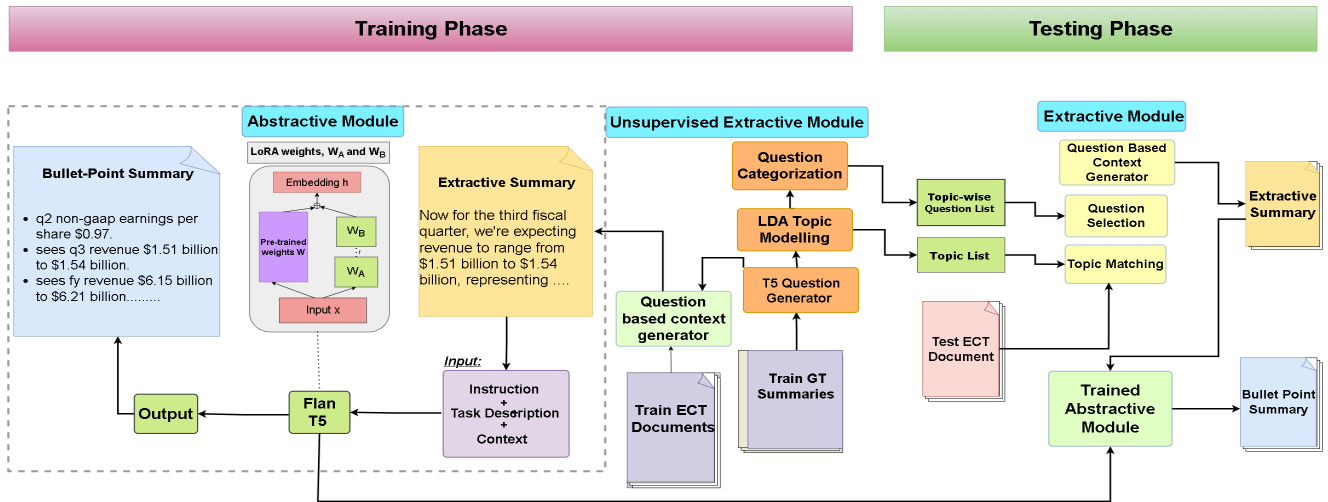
Training Phase

Testing Phase

Abstractive Module

LoRA weights, $W_A$ and $W_B$

Embedding h

Pre-trained weights W

$W_B$

$W_A$

Input x

Bullet-Point Summary

- q2 non-gaap earnings per share $0.97.
- sees q3 revenue $1.51 billion to $1.54 billion.
- sees fy revenue $6.15 billion to $6.21 billion.........

Extractive Summary

Now for the third fiscal quarter, we're expecting revenue to range from $1.51 billion to $1.54 billion, representing ....

Input:

Instruction + Task Description + Context

Output

Flan T5

Unsupervised Extractive Module

Question Categorization

LDA Topic Modelling

T5 Question Generator

Question based context generator

Train ECT Documents

Train GT Summaries

Topic-wise Question List

Topic List

Extractive Module

Question Based Context Generator

Question Selection

Topic Matching

Extractive Summary

Test ECT Document

Trained Abstractive Module

Bullet Point Summary